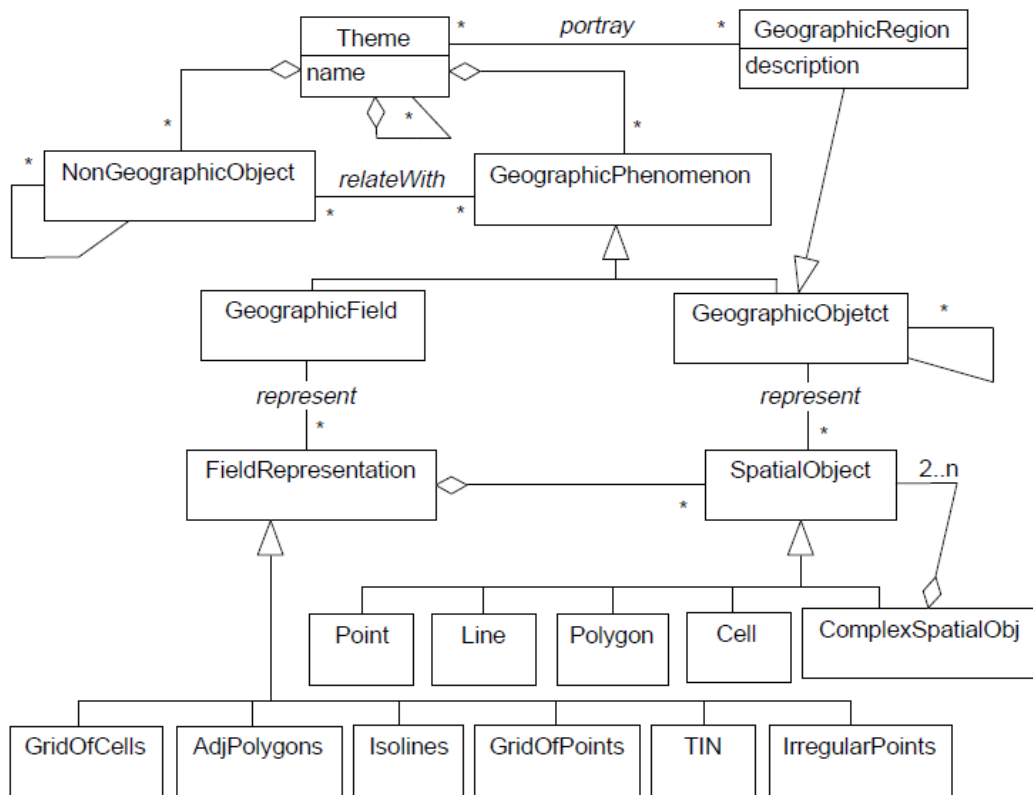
Theme
name
*
portray
*
GeographicRegion
description
*
*
*
*
NonGeographicObject
relateWith
*
*
GeographicPhenomenon
GeographicField
GeographicObjetct
*
represent
*
represent
*
FieldRepresentation
SpatialObject
2..n
*
Point
Line
Polygon
Cell
ComplexSpatialObj
GridOfCells
AdjPolygons
Isolines
GridOfPoints
TIN
IrregularPoints